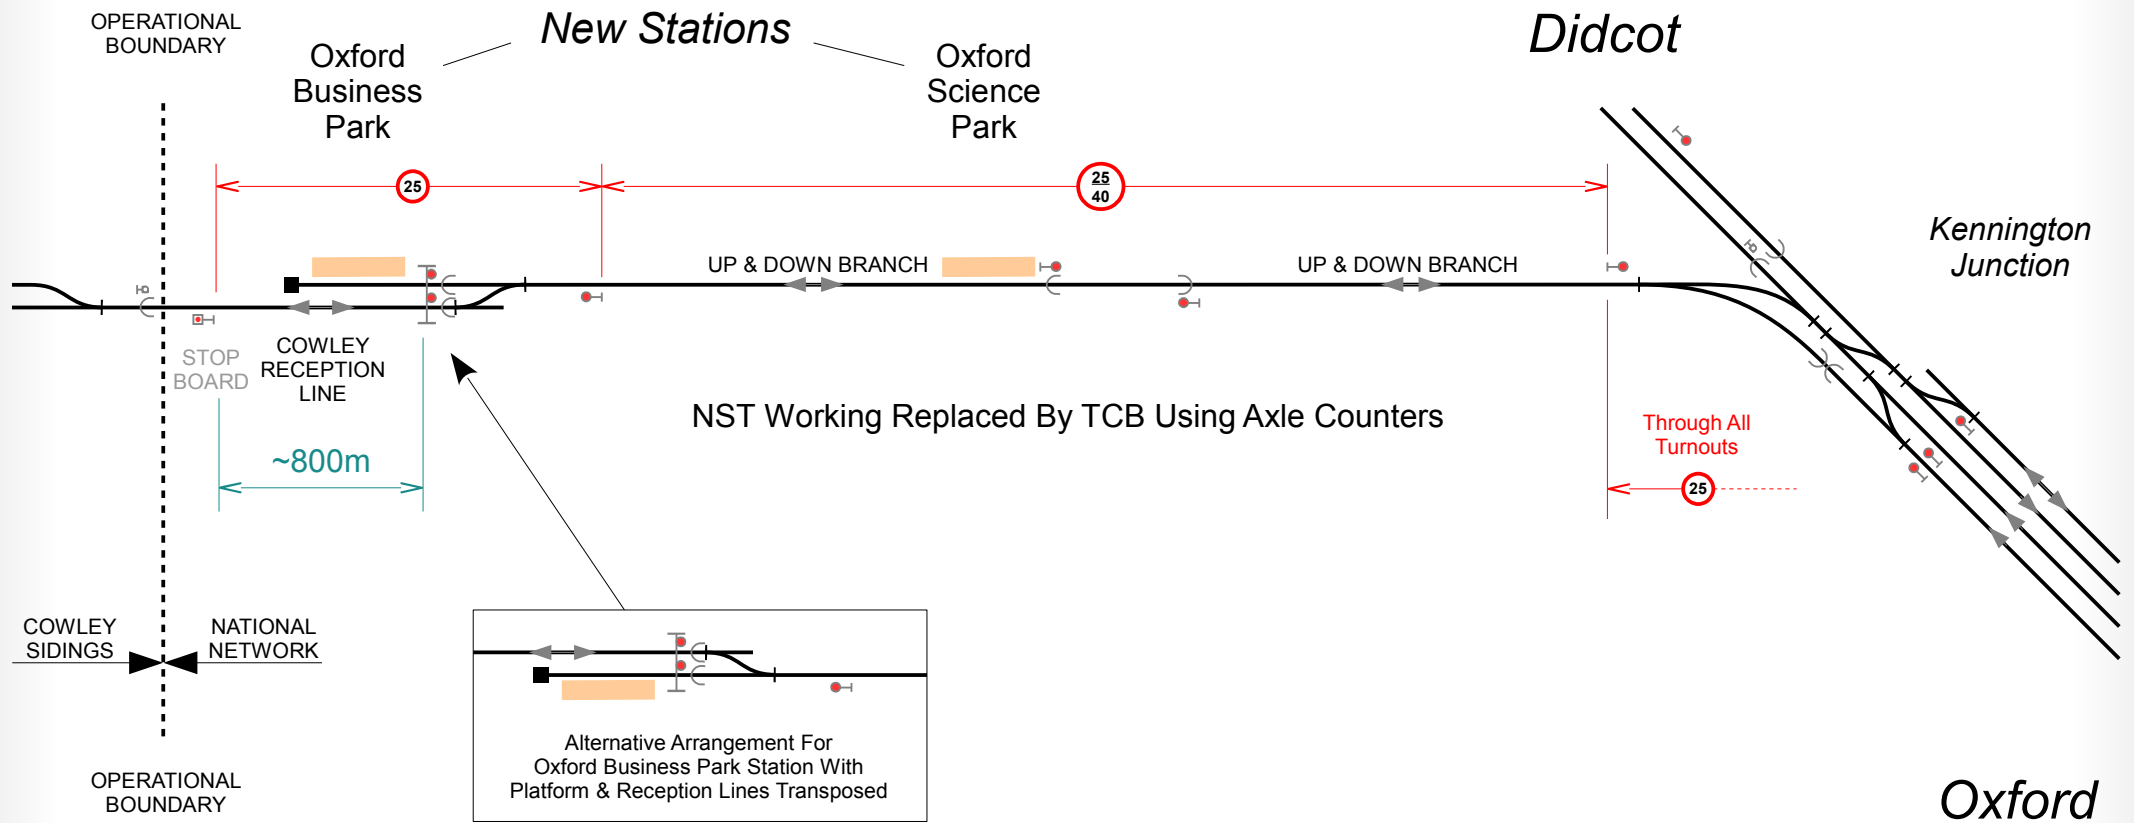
OPERATIONAL BOUNDARY

New Stations

Oxford Business Park

Oxford Science Park

Didcot

25

25
40

Kennington Junction

UP & DOWN BRANCH

UP & DOWN BRANCH

STOP BOARD

COWLEY RECEPTION LINE

~800m

NST Working Replaced By TCB Using Axle Counters

Through All Turnouts

25

COWLEY SIDINGS

NATIONAL NETWORK

Alternative Arrangement For Oxford Business Park Station With Platform & Reception Lines Transposed

OPERATIONAL BOUNDARY

Oxford